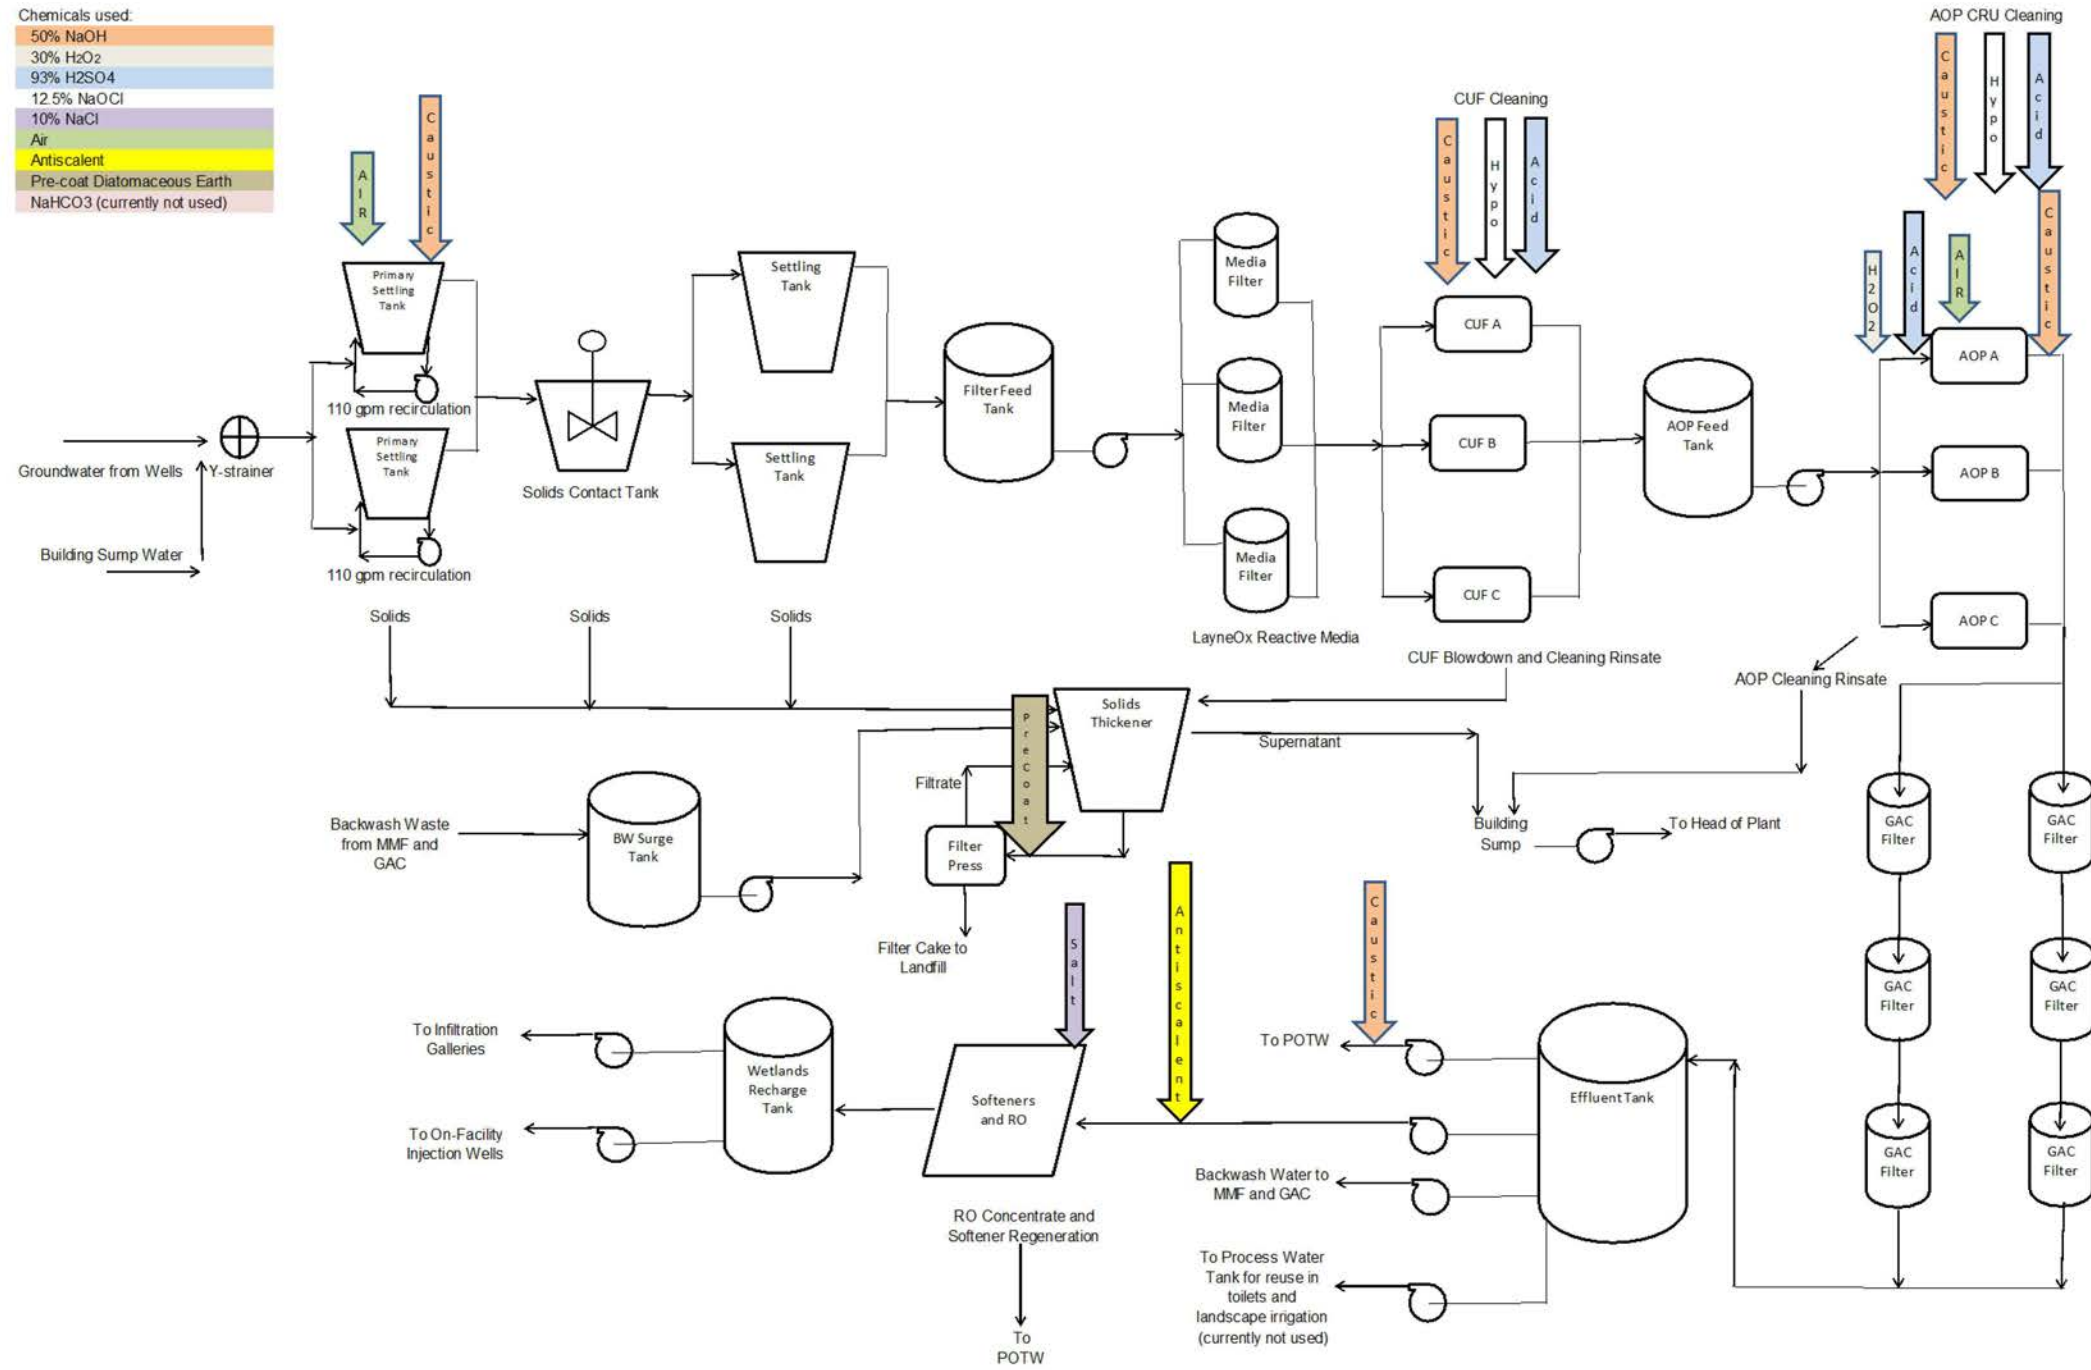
Chemicals used:
50% NaOH
30% $H_2O_2$
93% H2SO4
12.5% NaOCl
10% NaCl
Air
Antiscalent
Pre-coat Diatomaceous Earth
NaHCO3 (currently not used)

AIR
Caustic
Primary Settling Tank
110 gpm recirculation
Primary Settling Tank
110 gpm recirculation
Groundwater from Wells
Y-strainer
Building Sump Water
Solids Contact Tank
Settling Tank
Settling Tank
Filter Feed Tank
Media Filter
Media Filter
Media Filter
LayneOx Reactive Media
CUF Cleaning
Caustic
Hypo
Acid
CUF A
CUF B
CUF C
AOP Feed Tank
AOP CRU Cleaning
Caustic
Hypo
Acid
H2O2
Acid
AIR
Caustic
AOP A
AOP B
AOP C
Solids
Solids
Solids
CUF Blowdown and Cleaning Rinsate
AOP Cleaning Rinsate
Solids Thickener
Precoat
Supernatant
Filtrate
Backwash Waste from MMF and GAC
BW Surge Tank
Filter Press
Filter Cake to Landfill
Building Sump
To Head of Plant
GAC Filter
GAC Filter
GAC Filter
GAC Filter
GAC Filter
GAC Filter
Salt
Antiscalent
Caustic
To Infiltration Galleries
To On-Facility Injection Wells
Wetlands Recharge Tank
Softeners and RO
To POTW
Effluent Tank
Backwash Water to MMF and GAC
RO Concentrate and Softener Regeneration
To POTW
To Process Water Tank for reuse in toilets and landscape irrigation (currently not used)